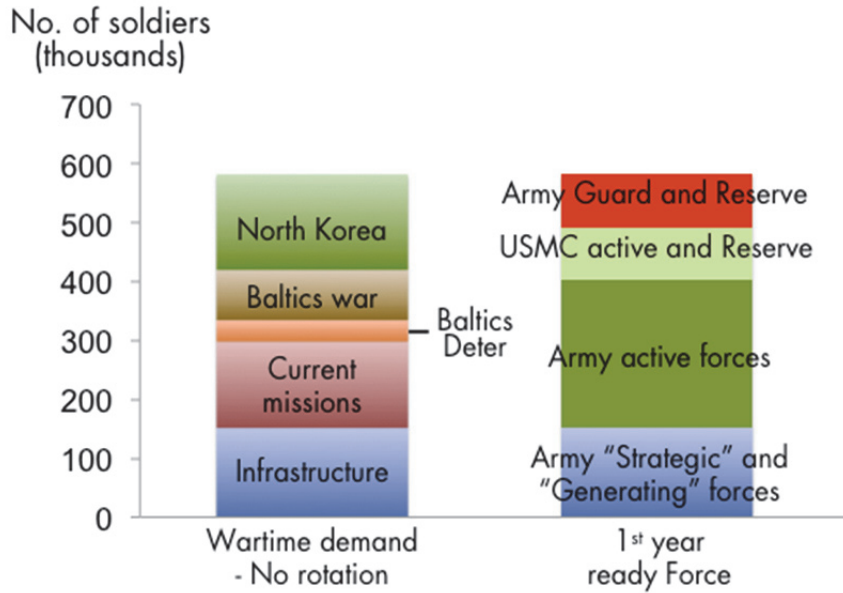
No. of soldiers (thousands)

700
600
500
400
300
200
100
0

North Korea
Baltics war
Baltics Deter
Current missions
Infrastructure

Army Guard and Reserve
USMC active and Reserve
Army active forces
Army "Strategic" and "Generating" forces

Wartime demand - No rotation

1$^{st}$ year ready Force